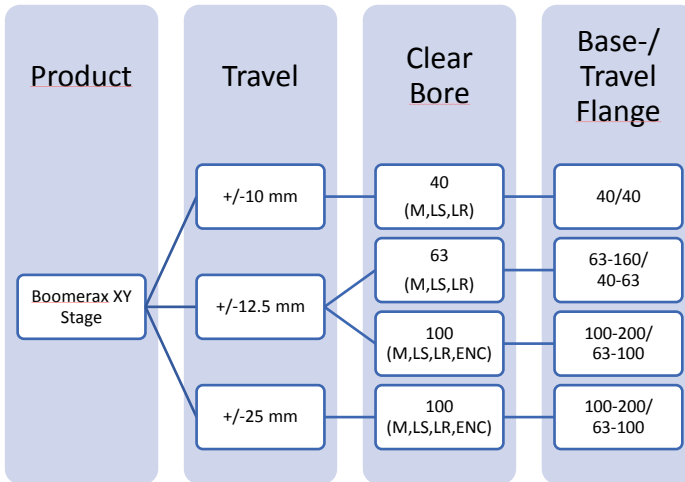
Product

Travel

Clear Bore

Base-/ Travel Flange

Boomerax XY Stage

+/-10 mm

+/-12.5 mm

+/-25 mm

40 (M,LS,LR)

63 (M,LS,LR)

100 (M,LS,LR,ENC)

100 (M,LS,LR,ENC)

40/40

63-160/ 40-63

100-200/ 63-100

100-200/ 63-100